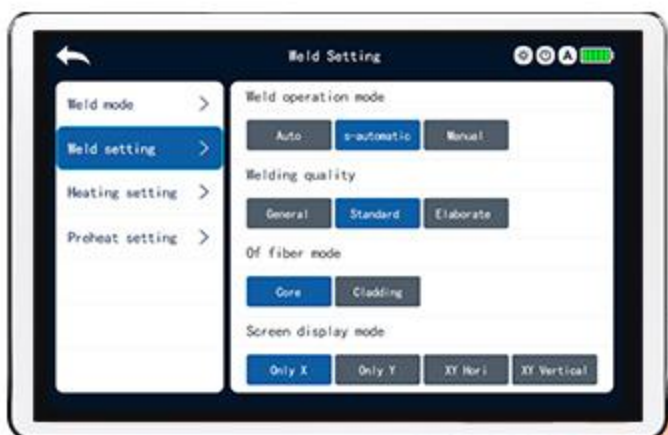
Weld Setting

Weld mode >

Weld setting >

Heating setting >

Preheat setting >

Weld operation mode

Auto | s-automatic | Manual

Welding quality

General | Standard | Elaborate

Of fiber mode

Core | Cladding

Screen display mode

Only X | Only Y | XY Hori | XY Vertical